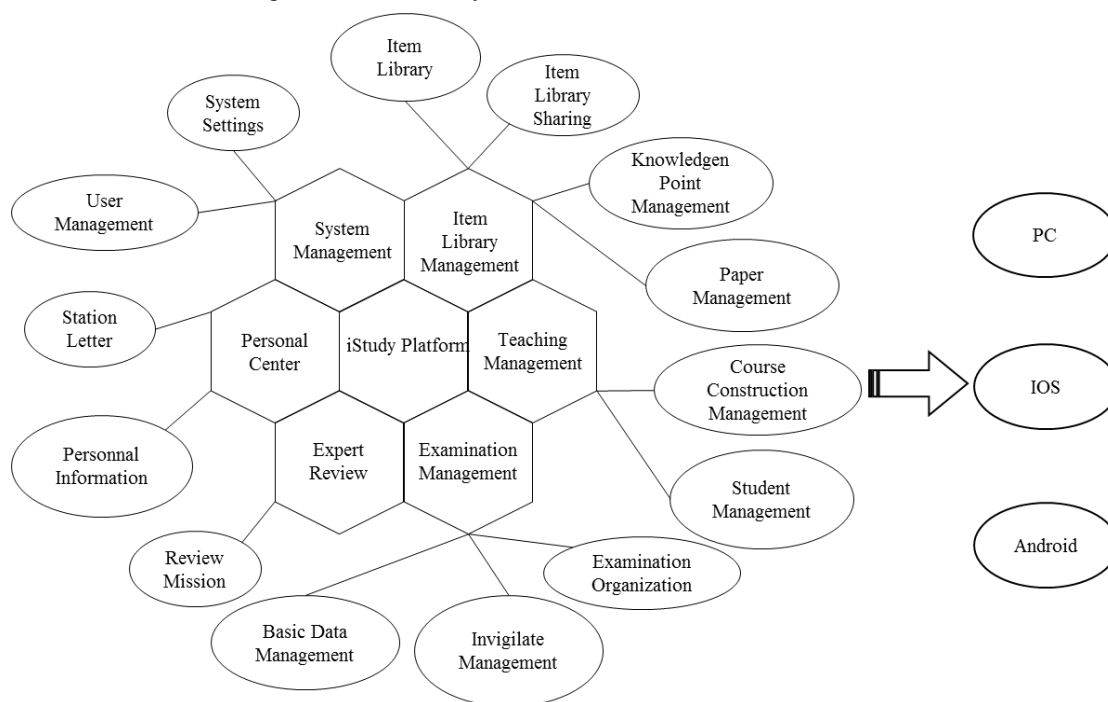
Item Library

Item Library Sharing

System Settings

Knowledgen Point Management

User Management

System Management

Item Library Management

PC

Paper Management

Station Letter

Personal Center

iStudy Platform

Teaching Management

Course Construction Management

IOS

Personnal Information

Expert Review

Examination Management

Student Management

Android

Review Mission

Examination Organization

Basic Data Management

Invigilate Management